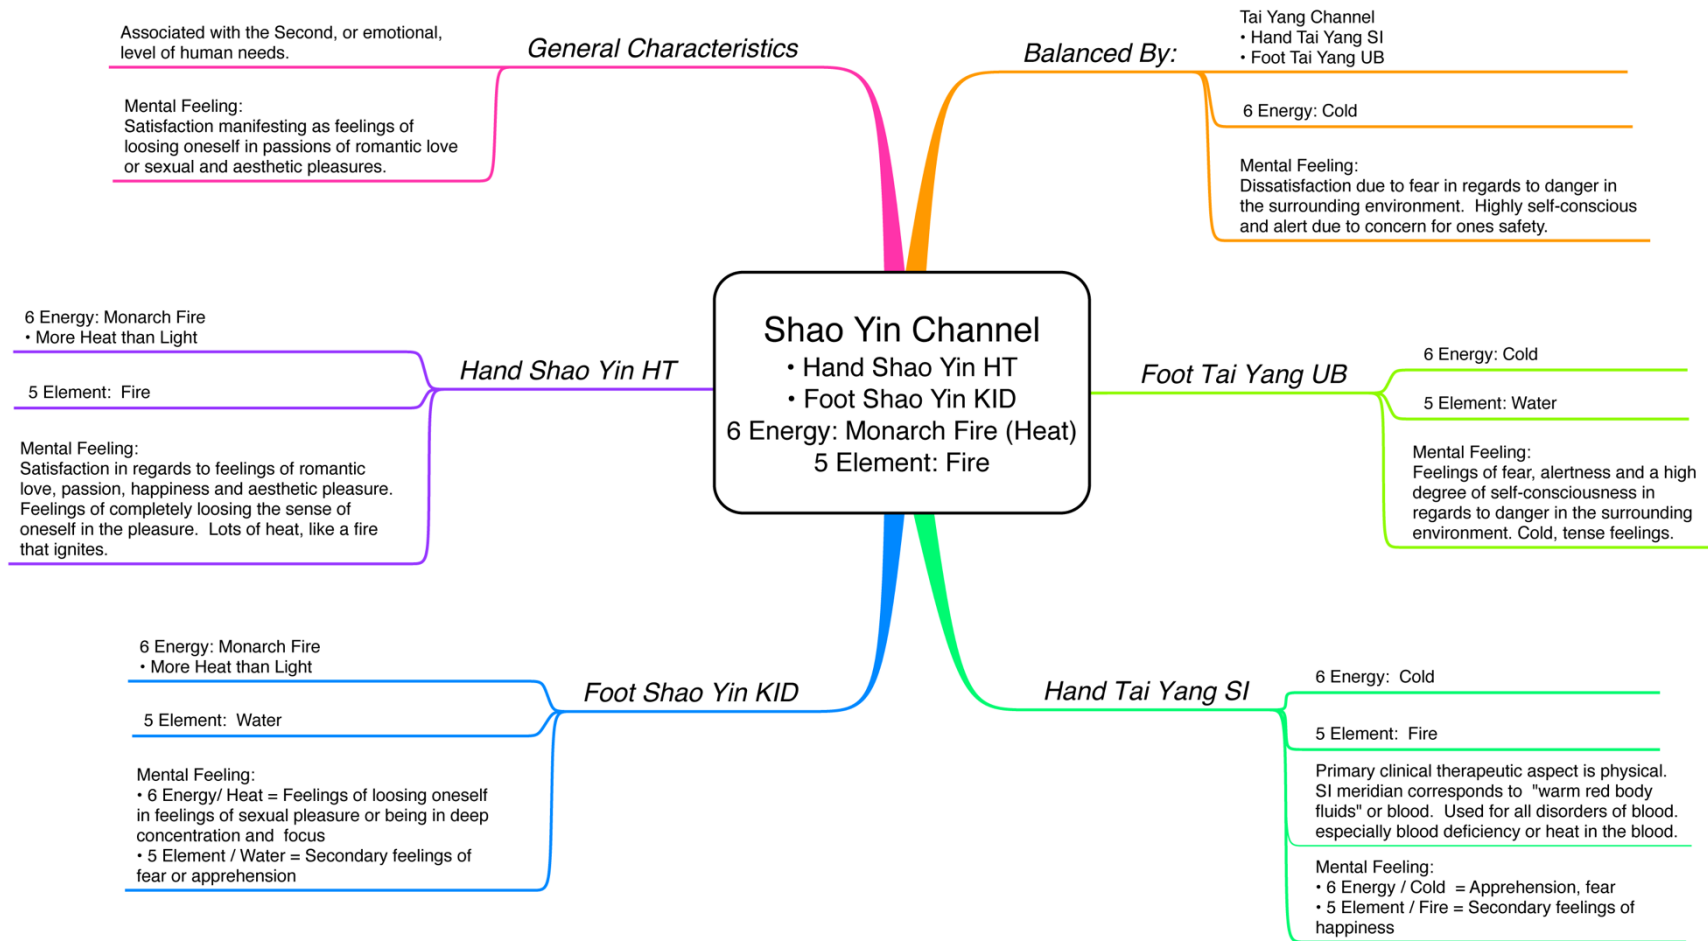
Shao Yin Channel
• Hand Shao Yin HT
• Foot Shao Yin KID
6 Energy: Monarch Fire (Heat)
5 Element: Fire

General Characteristics

Associated with the Second, or emotional, level of human needs.

Mental Feeling:
Satisfaction manifesting as feelings of loosing oneself in passions of romantic love or sexual and aesthetic pleasures.

Balanced By:

Tai Yang Channel
• Hand Tai Yang SI
• Foot Tai Yang UB

6 Energy: Cold

Mental Feeling:
Dissatisfaction due to fear in regards to danger in the surrounding environment. Highly self-conscious and alert due to concern for ones safety.

Hand Shao Yin HT

6 Energy: Monarch Fire
• More Heat than Light

5 Element: Fire

Mental Feeling:
Satisfaction in regards to feelings of romantic love, passion, happiness and aesthetic pleasure. Feelings of completely loosing the sense of oneself in the pleasure. Lots of heat, like a fire that ignites.

Foot Tai Yang UB

6 Energy: Cold

5 Element: Water

Mental Feeling:
Feelings of fear, alertness and a high degree of self-consciousness in regards to danger in the surrounding environment. Cold, tense feelings.

Foot Shao Yin KID

6 Energy: Monarch Fire
• More Heat than Light

5 Element: Water

Mental Feeling:
• 6 Energy/ Heat = Feelings of loosing oneself in feelings of sexual pleasure or being in deep concentration and focus
• 5 Element / Water = Secondary feelings of fear or apprehension

Hand Tai Yang SI

6 Energy: Cold

5 Element: Fire

Primary clinical therapeutic aspect is physical. SI meridian corresponds to "warm red body fluids" or blood. Used for all disorders of blood. especially blood deficiency or heat in the blood.

Mental Feeling:
• 6 Energy / Cold = Apprehension, fear
• 5 Element / Fire = Secondary feelings of happiness